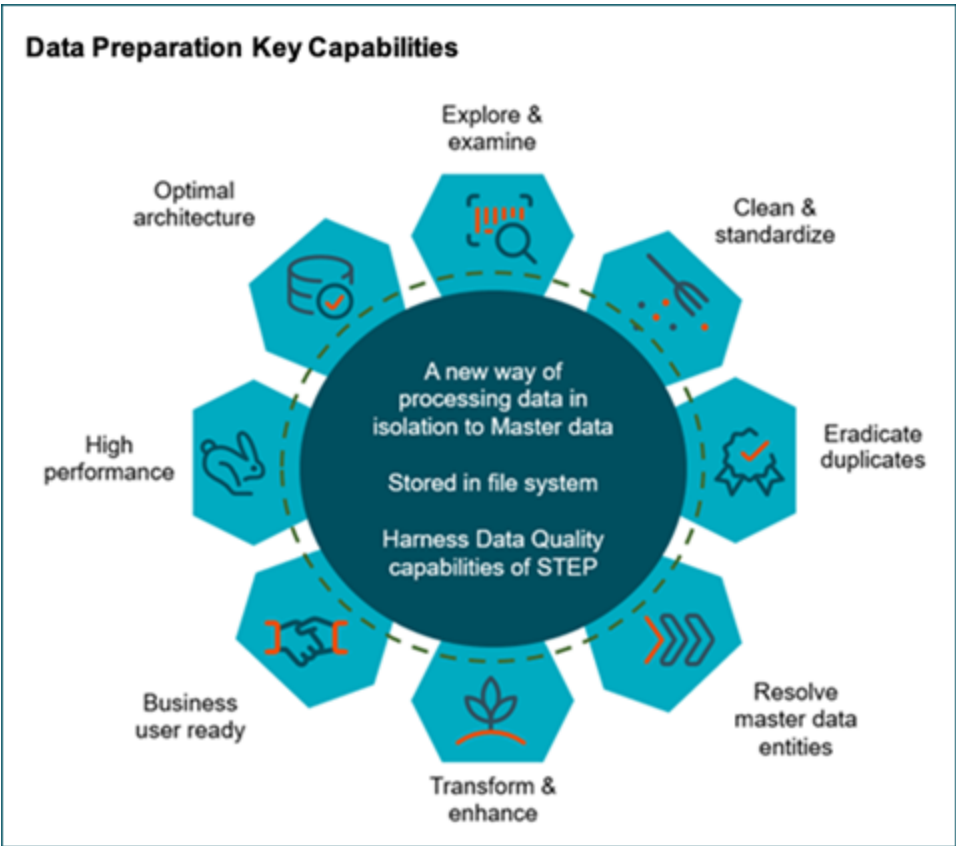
Data Preparation Key Capabilities

Explore & examine

Clean & standardize

Eradicate duplicates

Resolve master data entities

Transform & enhance

Business user ready

High performance

Optimal architecture

A new way of processing data in isolation to Master data

Stored in file system

Harness Data Quality capabilities of STEP